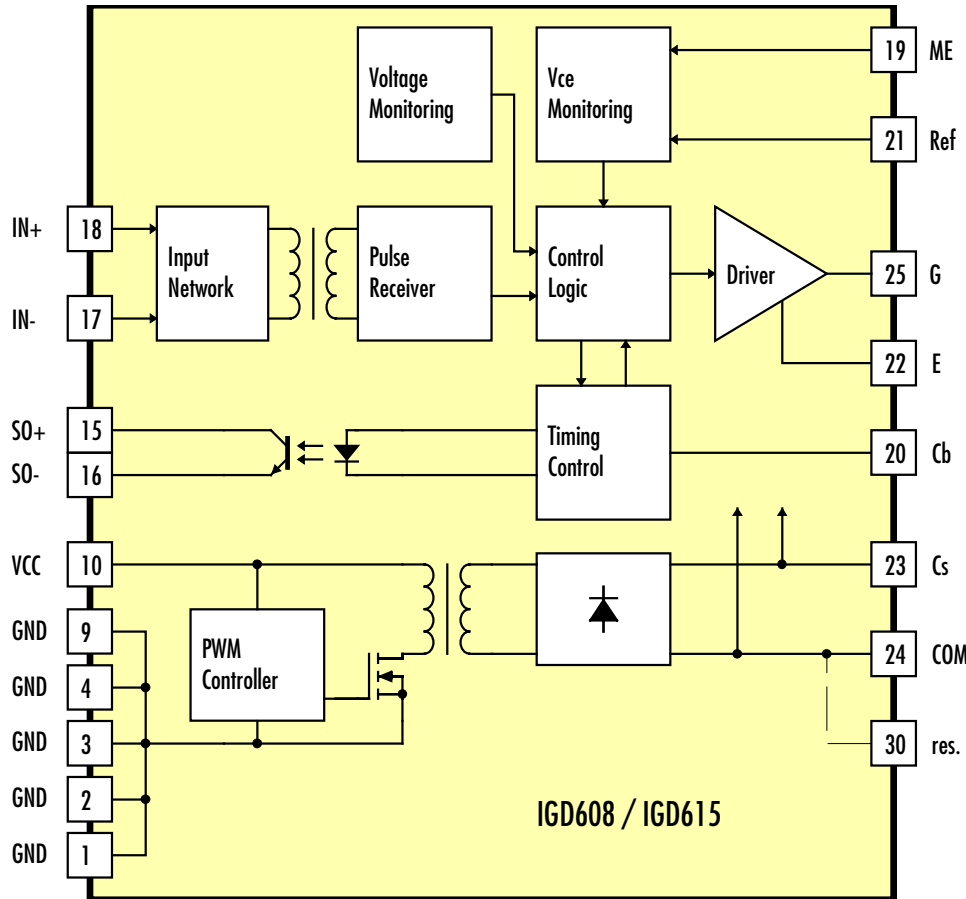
Voltage Monitoring

Vce Monitoring

19 ME

21 Ref

IN+ 18

IN- 17

Input Network

Pulse Receiver

Control Logic

Driver

25 G

22 E

SO+ 15

SO- 16

Timing Control

20 Cb

VCC 10

23 Cs

GND 9

GND 4

GND 3

GND 2

GND 1

PWM Controller

24 COM

30 res.

IGD608 / IGD615